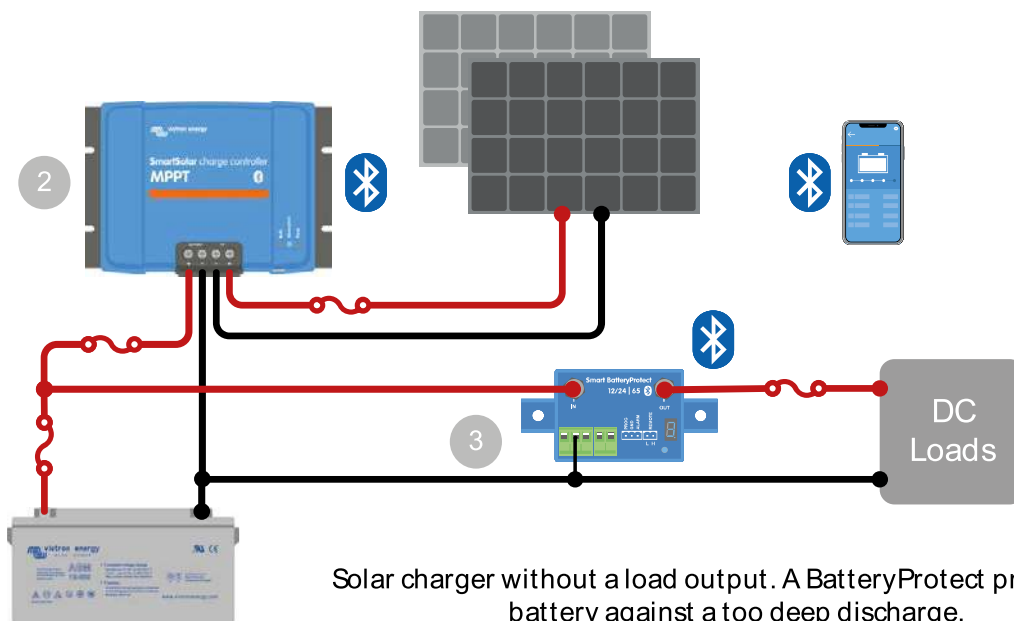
2

victron energy

SmartSolar charge controller

MPPT

3

Smart BatteryProtect

12/24 | 65

IN

OUT

DC Loads

victron energy

AGM

Solar charger without a load output. A BatteryProtect pr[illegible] battery against a too deep discharge.